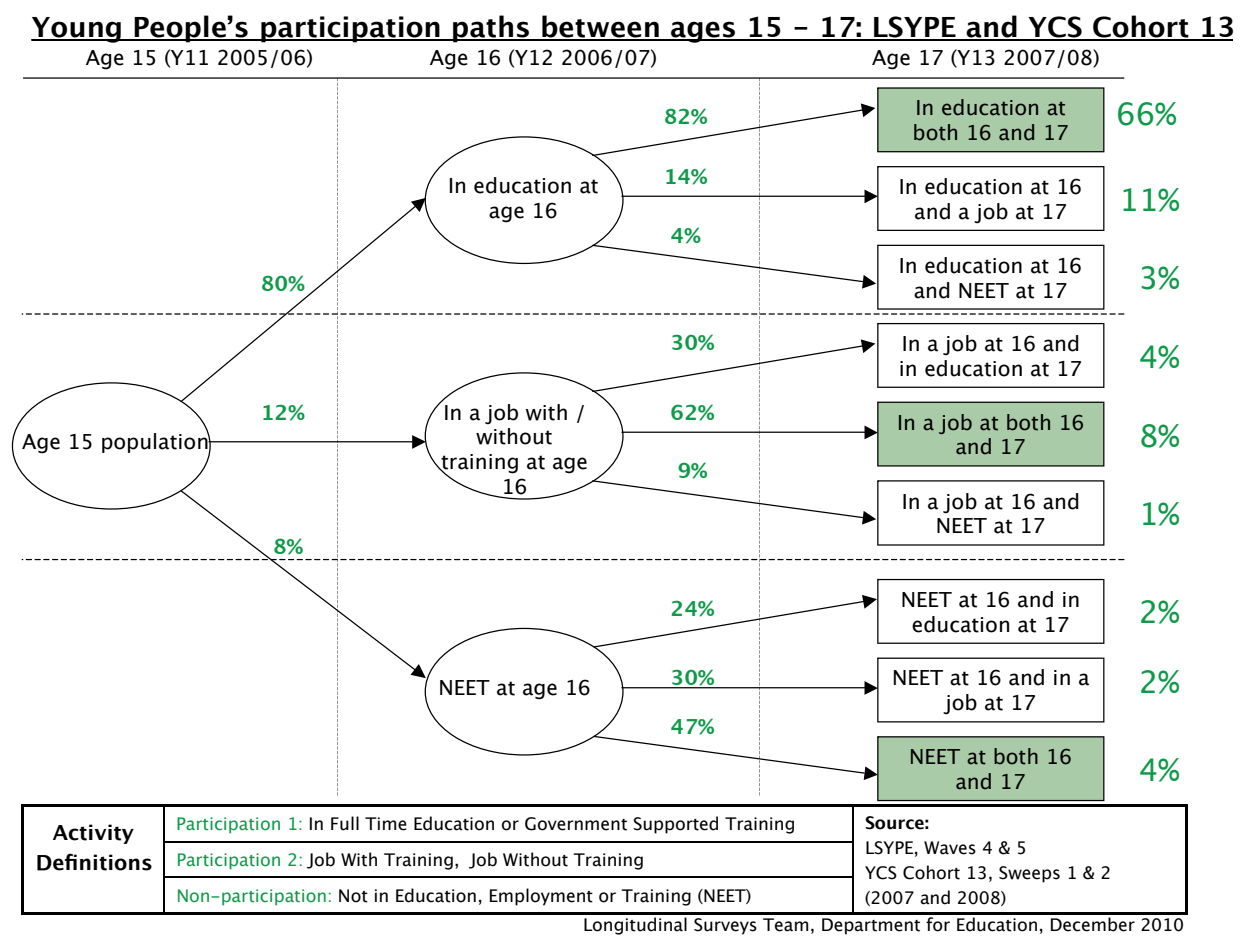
Young People's participation paths between ages 15 - 17: LSYPE and YCS Cohort 13

Age 15 (Y11 2005/06)
Age 16 (Y12 2006/07)
Age 17 (Y13 2007/08)

Age 15 population

80%
In education at age 16
82%
In education at both 16 and 17
66%
14%
In education at 16 and a job at 17
11%
4%
In education at 16 and NEET at 17
3%

12%
In a job with / without training at age 16
30%
In a job at 16 and in education at 17
4%
62%
In a job at both 16 and 17
8%
9%
In a job at 16 and NEET at 17
1%

8%
NEET at age 16
24%
NEET at 16 and in education at 17
2%
30%
NEET at 16 and in a job at 17
2%
47%
NEET at both 16 and 17
4%

| Activity Definitions | Participation 1: In Full Time Education or Government Supported Training | Source: LSYPE, Waves 4 & 5 YCS Cohort 13, Sweeps 1 & 2 (2007 and 2008) |
|---|---|---|
| | Participation 2: Job With Training, Job Without Training | |
| | Non-participation: Not in Education, Employment or Training (NEET) | |

Longitudinal Surveys Team, Department for Education, December 2010